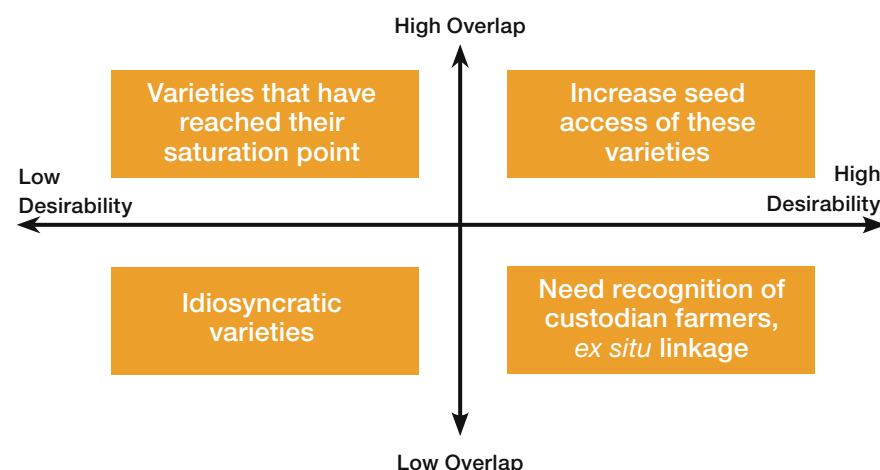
High Overlap

Varieties that have reached their saturation point

Increase seed access of these varieties

Low Desirability

High Desirability

Idiosyncratic varieties

Need recognition of custodian farmers, ex situ linkage

Low Overlap